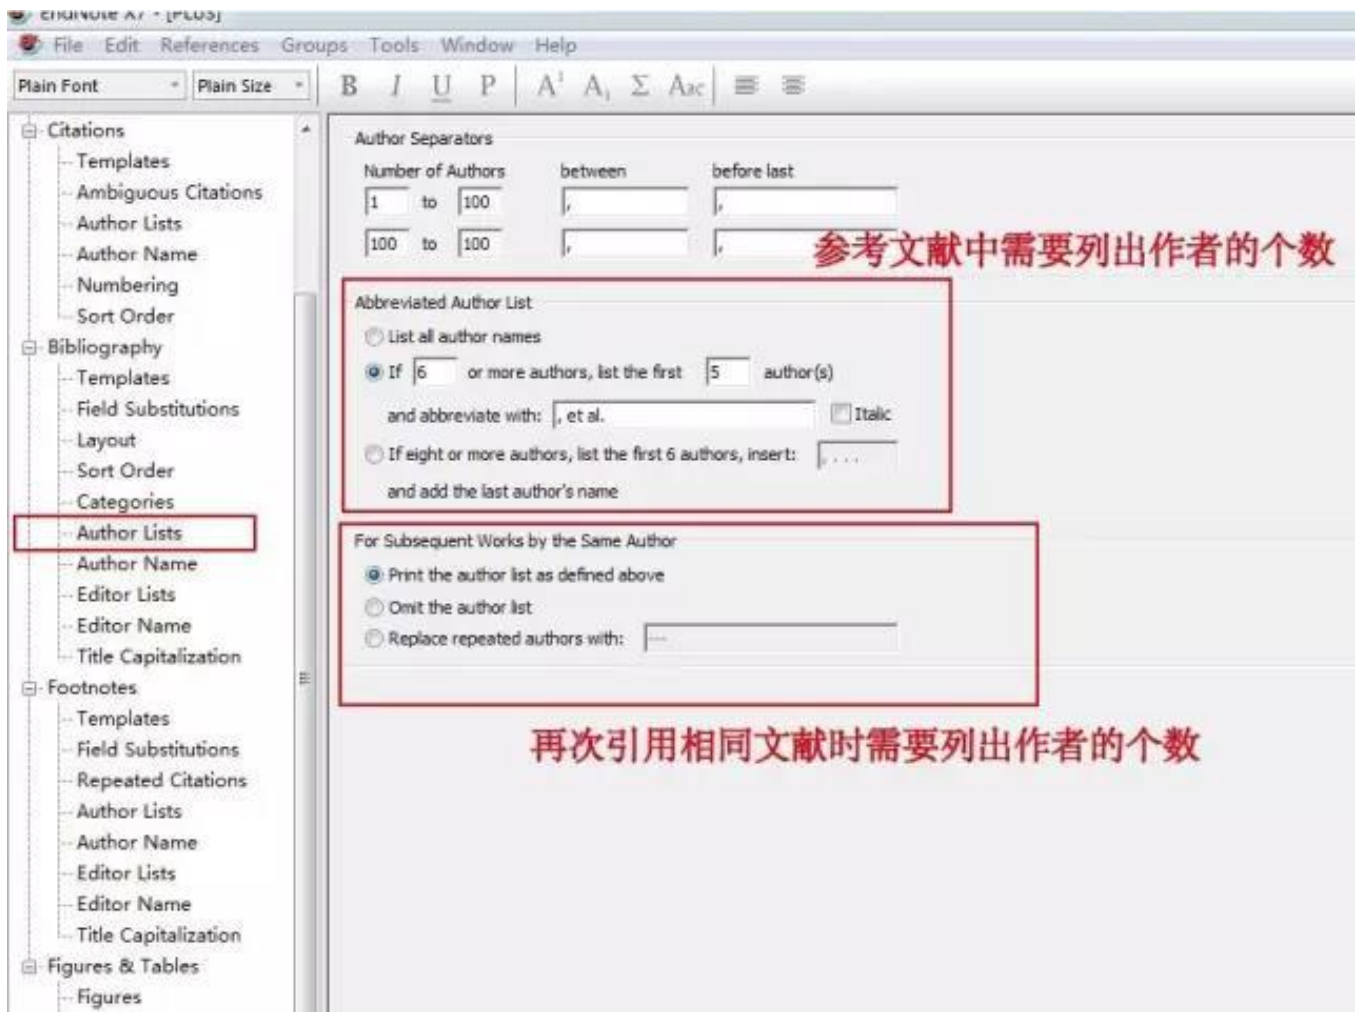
EndNote X7 - [PLOS]

File Edit References Groups Tools Window Help

Plain Font | Plain Size | B I U P A¹ A₁ Σ Abc

Citations
Templates
Ambiguous Citations
Author Lists
Author Name
Numbering
Sort Order
Bibliography
Templates
Field Substitutions
Layout
Sort Order
Categories
Author Lists
Author Name
Editor Lists
Editor Name
Title Capitalization
Footnotes
Templates
Field Substitutions
Repeated Citations
Author Lists
Author Name
Editor Lists
Editor Name
Title Capitalization
Figures & Tables
Figures

Author Separators
Number of Authors between before last
1 to 100 , ,
100 to 100 , ,

参考文献中需要列出作者的个数

Abbreviated Author List
List all author names
If 6 or more authors, list the first 5 author(s)
and abbreviate with: , et al. Italic
If eight or more authors, list the first 6 authors, insert: , . . .
and add the last author's name

For Subsequent Works by the Same Author
Print the author list as defined above
Omit the author list
Replace repeated authors with: ---

再次引用相同文献时需要列出作者的个数